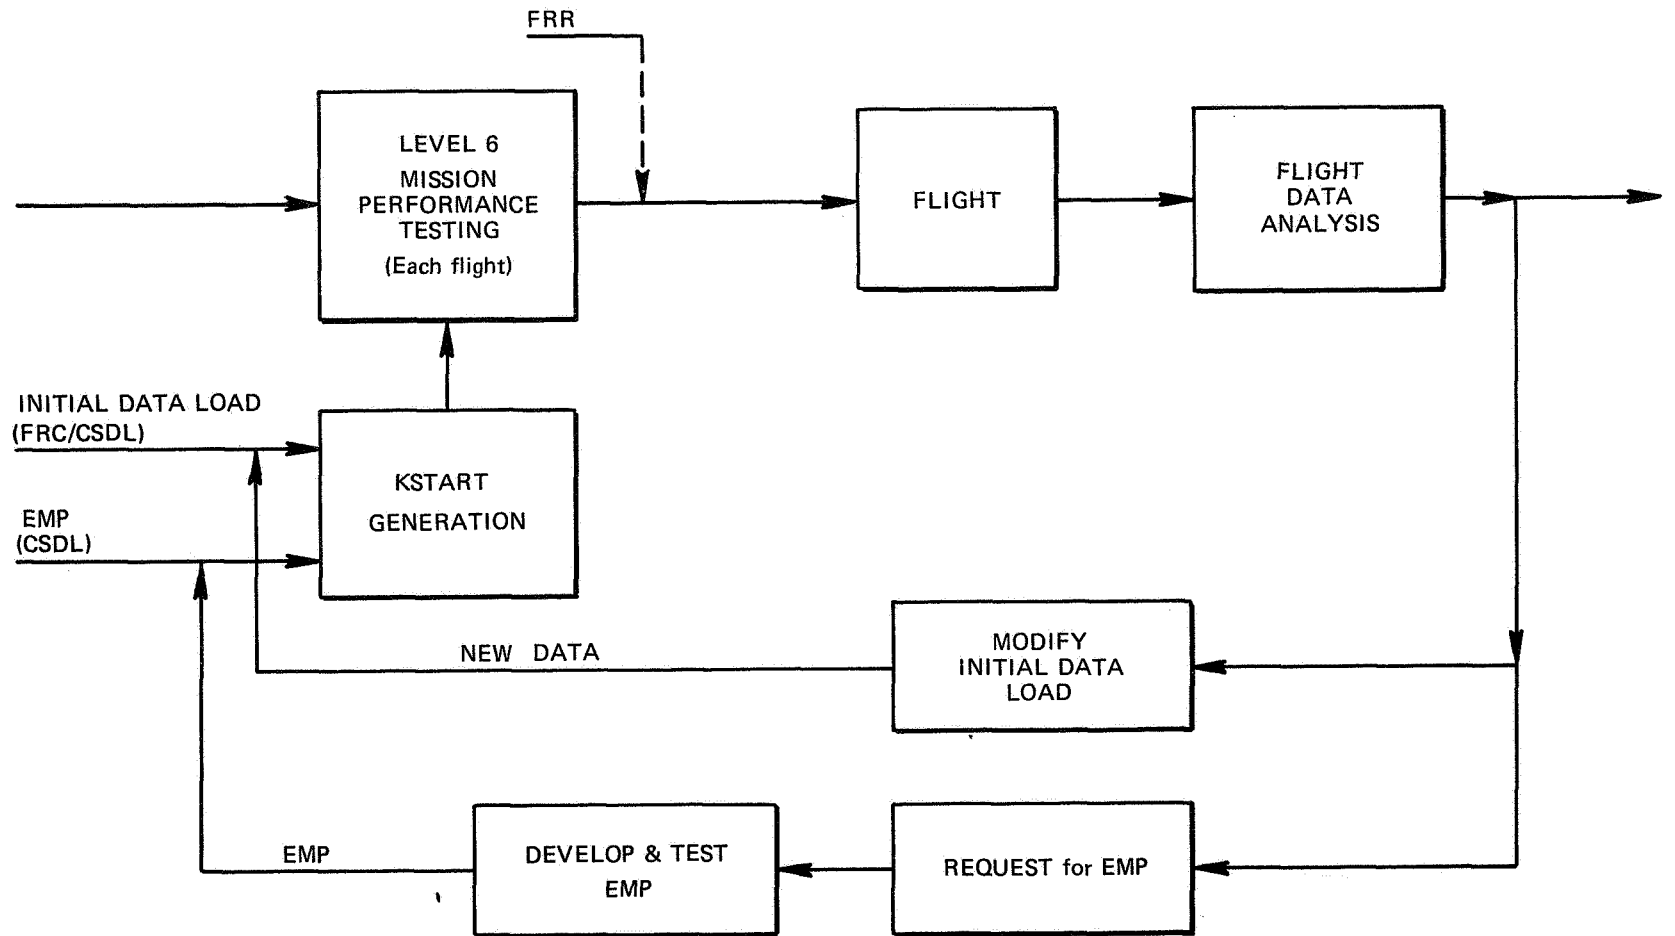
FRR

LEVEL 6
MISSION PERFORMANCE TESTING
(Each flight)

FLIGHT

FLIGHT DATA ANALYSIS

INITIAL DATA LOAD
(FRC/CSDL)

KSTART GENERATION

EMP
(CSDL)

NEW DATA

MODIFY INITIAL DATA LOAD

EMP

DEVELOP & TEST EMP

REQUEST for EMP